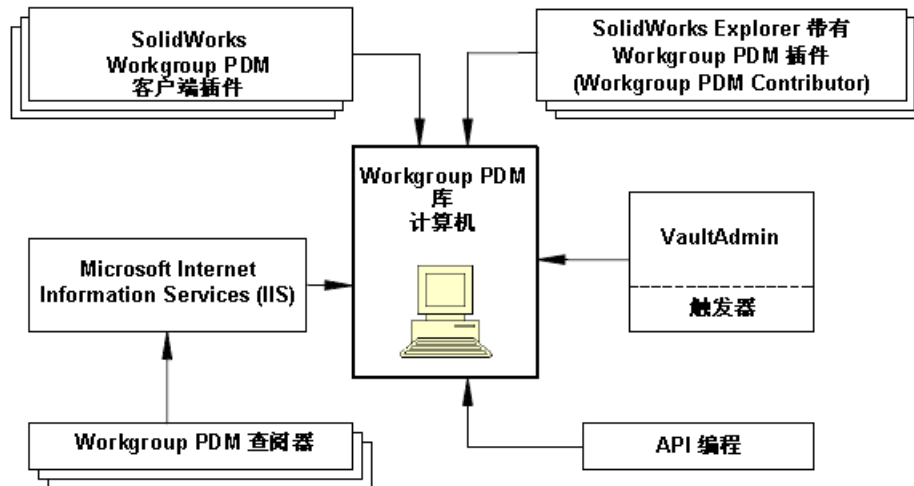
SolidWorks Workgroup PDM 客户端插件

SolidWorks Explorer 带有 Workgroup PDM 插件 (Workgroup PDM Contributor)

Workgroup PDM 库 计算机

Microsoft Internet Information Services (IIS)

VaultAdmin

触发器

Workgroup PDM 查阅器

API 编程